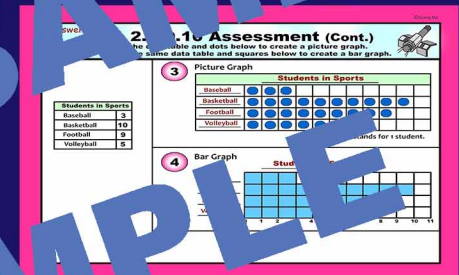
SAMPLE

Answer

2.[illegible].10 Assessment (Cont.)

©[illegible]

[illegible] the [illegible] table and dots below to create a picture graph.
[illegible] same data table and squares below to create a bar graph.

| Students in Sports | |
|---|---|
| Baseball | 3 |
| Basketball | 10 |
| Football | 9 |
| Volleyball | 5 |

3 Picture Graph

Students in Sports

Baseball
Basketball
Football
Volleyball

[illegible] stands for 1 student.

4 Bar Graph

Stud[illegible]

Vo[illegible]

1 2 3 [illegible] 8 9 10 11